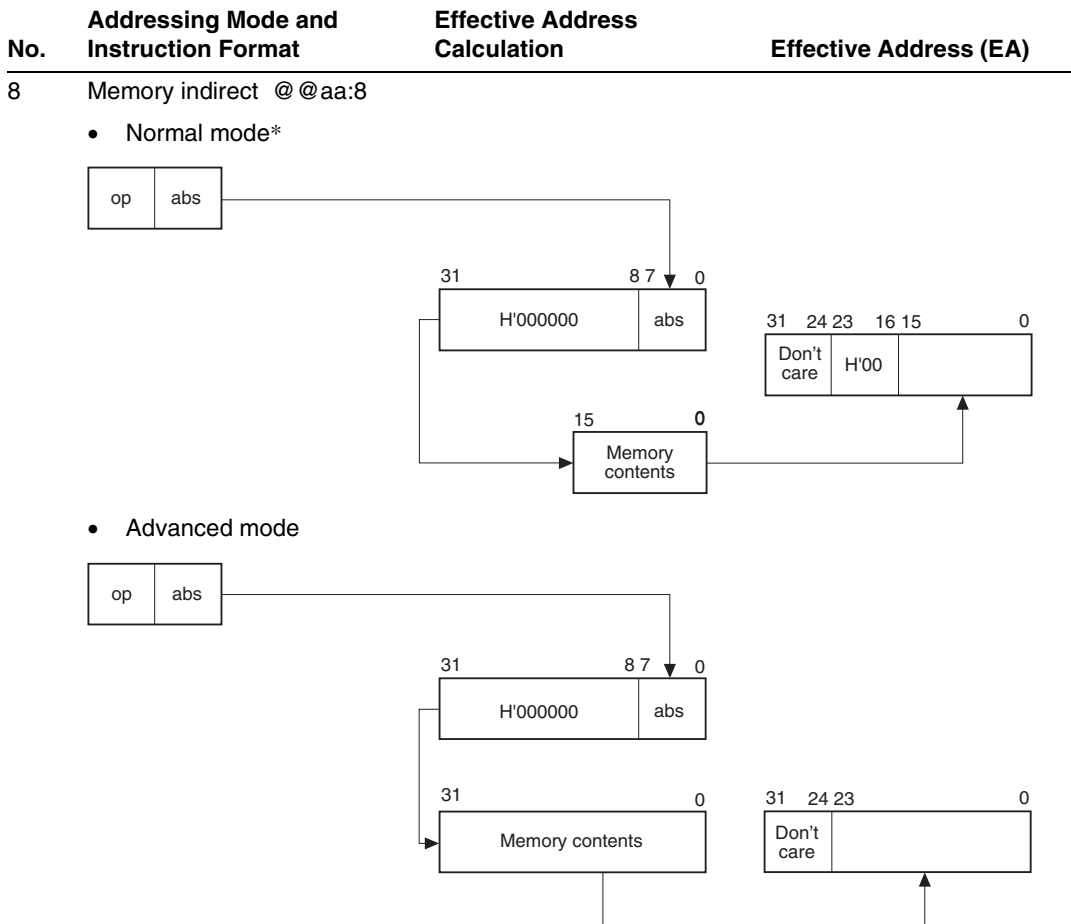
| No. | Addressing Mode and Instruction Format | Effective Address Calculation | Effective Address (EA) |
|---|---|---|---|

8 Memory indirect @@aa:8

• Normal mode*

op abs

31 8 7 0
H'000000 abs

15 0
Memory contents

31 24 23 16 15 0
Don't care H'00

• Advanced mode

op abs

31 8 7 0
H'000000 abs

31 0
Memory contents

31 24 23 0
Don't care